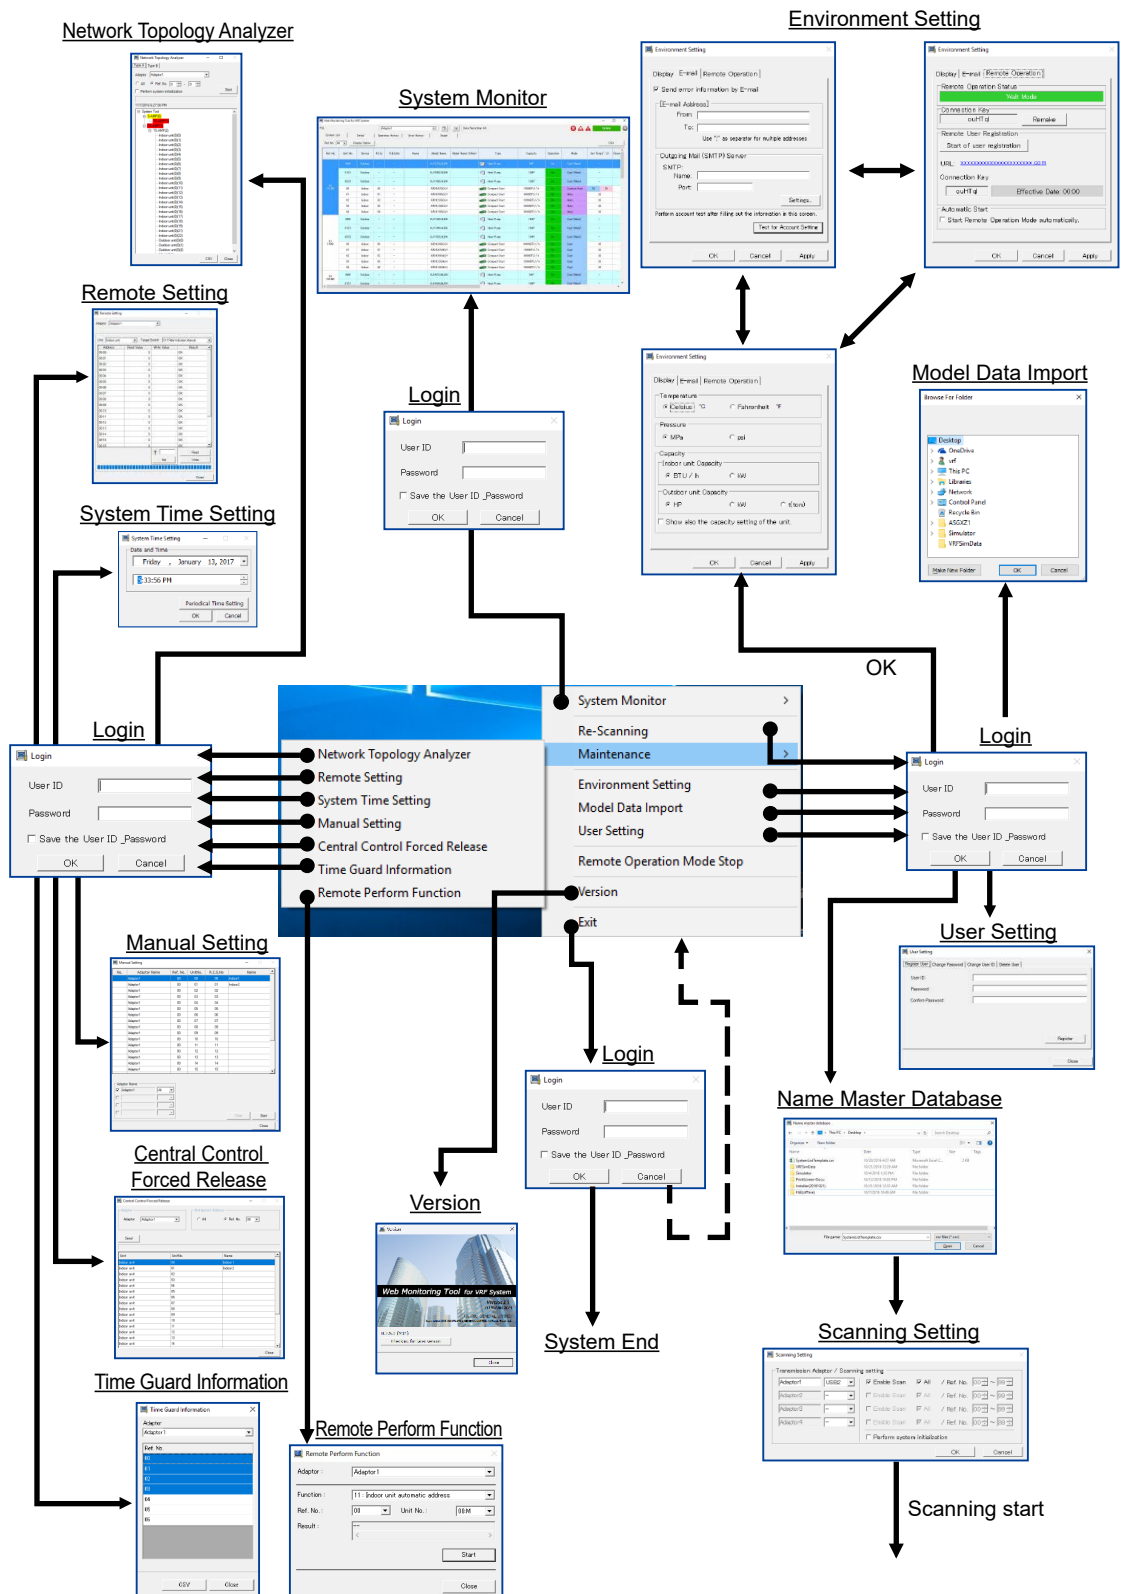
Network Topology Analyzer

System Monitor

Environment Setting

Display | E-mail | Remote Operation

Send error information by E-mail

E-mail Address

From:

To:

Use ";" as separator for multiple addresses

Outgoing Mail (SMTP) Server

SMTP:

Name:

Port:

Settings...

Test for Account Setting

OK Cancel Apply

Environment Setting

Display | E-mail | Remote Operation

Remote Operation Status

Wait Mode

Connection Key

Remake

Remote User Registration

Start of user registration

URL:

Connection Key

Effective Date: 00:00

Automatic Start

Start Remote Operation Mode automatically.

OK Cancel Apply

Remote Setting

Login

Login

User ID

Password

Save the User ID, Password

OK Cancel

Environment Setting

Display | E-mail | Remote Operation

Temperature

Celsius °C

Fahrenheit °F

Pressure

MPa

psi

Capacity

Indoor unit Capacity

BTU / h

kW

Outdoor unit Capacity

HP

kW

t(scm)

Show also the capacity setting of the unit.

OK Cancel Apply

Model Data Import

Browse For Folder

Desktop

OneDrive

This PC

Libraries

Network

Control Panel

Recycle Bin

Simulator

Make New Folder OK Cancel

System Time Setting

System Time Setting

Date and Time

Friday , January 13, 2017

3:33:56 PM

Periodical Time Setting

OK Cancel

OK

System Monitor

Re-Scanning

Maintenance

Environment Setting

Model Data Import

User Setting

Remote Operation Mode Stop

Version

Exit

Network Topology Analyzer

Remote Setting

System Time Setting

Manual Setting

Central Control Forced Release

Time Guard Information

Remote Perform Function

Login

Login

User ID

Password

Save the User ID, Password

OK Cancel

Login

Login

User ID

Password

Save the User ID, Password

OK Cancel

User Setting

Manual Setting

Central Control Forced Release

Login

Login

User ID

Password

Save the User ID, Password

OK Cancel

Name Master Database

Version

Web Monitoring Tool for VRF System

Close

System End

Scanning Setting

Scanning Setting

Transmission Adaptor / Scanning setting

Enable Scan

All

Ref. No.

Perform system initialization

OK Cancel

Time Guard Information

Time Guard Information

Adaptor

Adaptor1

Ref. No.

CSV Close

Remote Perform Function

Remote Perform Function

Adaptor

Adaptor1

Function

11 : Indoor unit automatic address

Ref. No.

Unit No.

Result

Start

Close

Scanning start